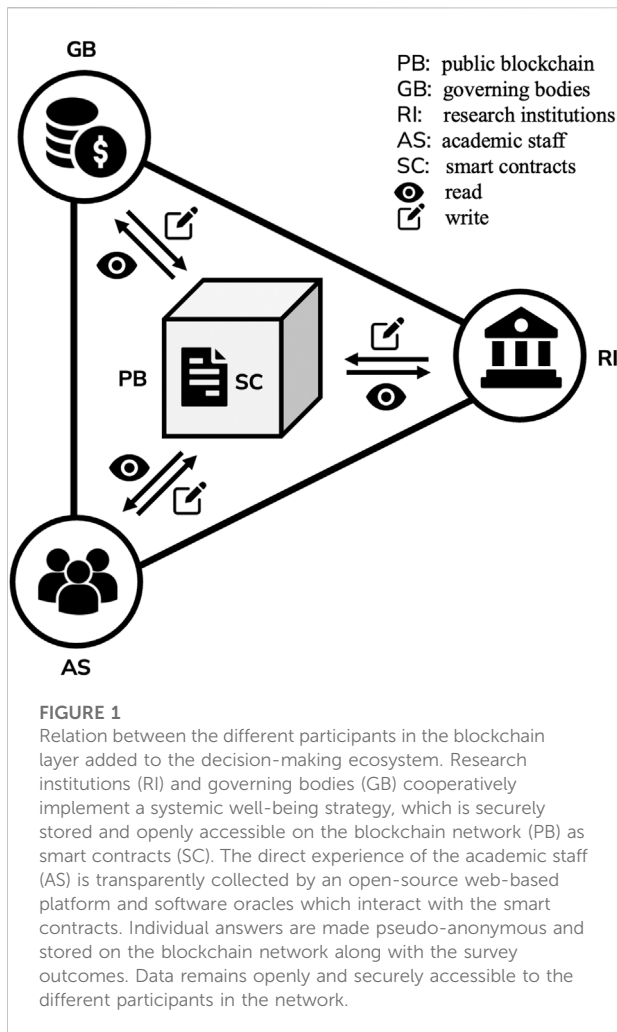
GB

PB: public blockchain
GB: governing bodies
RI: research institutions
AS: academic staff
SC: smart contracts
read
write

PB

SC

RI

AS

FIGURE 1
Relation between the different participants in the blockchain layer added to the decision-making ecosystem. Research institutions (RI) and governing bodies (GB) cooperatively implement a systemic well-being strategy, which is securely stored and openly accessible on the blockchain network (PB) as smart contracts (SC). The direct experience of the academic staff (AS) is transparently collected by an open-source web-based platform and software oracles which interact with the smart contracts. Individual answers are made pseudo-anonymous and stored on the blockchain network along with the survey outcomes. Data remains openly and securely accessible to the different participants in the network.